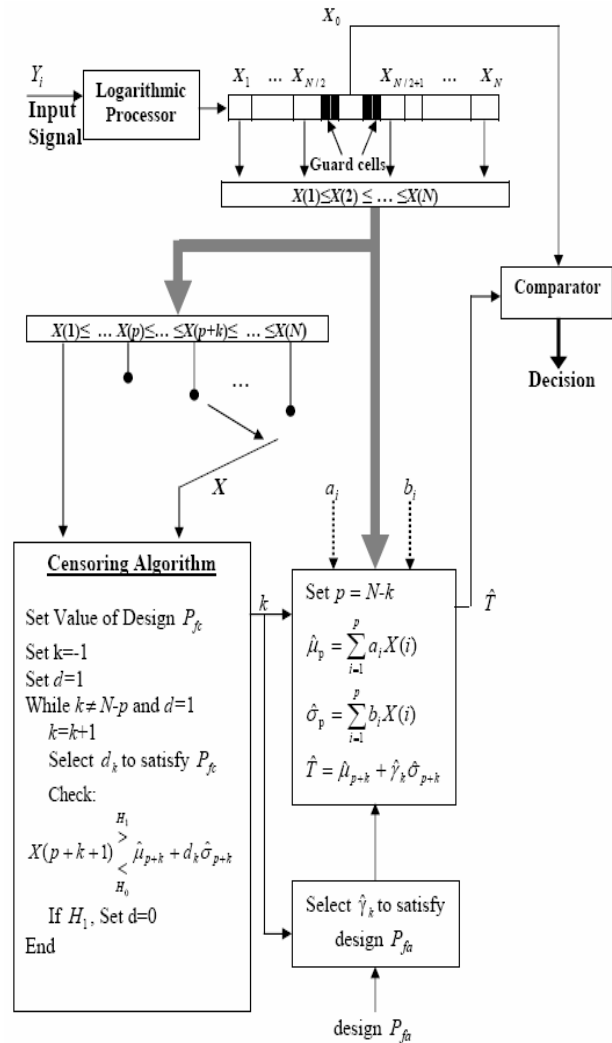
$Y_i$
Input Signal
Logarithmic Processor
$X_0$
$X_1$ ... $X_{N/2}$ $X_{N/2+1}$ ... $X_N$
Guard cells
$X(1) \leq X(2) \leq \ldots \leq X(N)$
Comparator
Decision
$X(1) \leq \ldots X(p) \leq \ldots \leq X(p+k) \leq \ldots \leq X(N)$
...
$X$
$a_i$
$b_i$
Censoring Algorithm
Set Value of Design $P_{fc}$
Set k=-1
Set $d$=1
While $k \neq N$-$p$ and $d$=1
$k$=$k$+1
Select $d_k$ to satisfy $P_{fc}$
Check:
$X(p+k+1) \overset{H_1}{\underset{H_0}{\gtrless}} \hat{\mu}_{p+k} + d_k \hat{\sigma}_{p+k}$
If $H_1$, Set d=0
End
$k$
Set $p$ = $N$-$k$
$\hat{\mu}_p = \sum_{i=1}^{p} a_i X(i)$
$\hat{\sigma}_p = \sum_{i=1}^{p} b_i X(i)$
$\hat{T} = \hat{\mu}_{p+k} + \hat{\gamma}_k \hat{\sigma}_{p+k}$
$\hat{T}$
Select $\hat{\gamma}_k$ to satisfy design $P_{fa}$
design $P_{fa}$